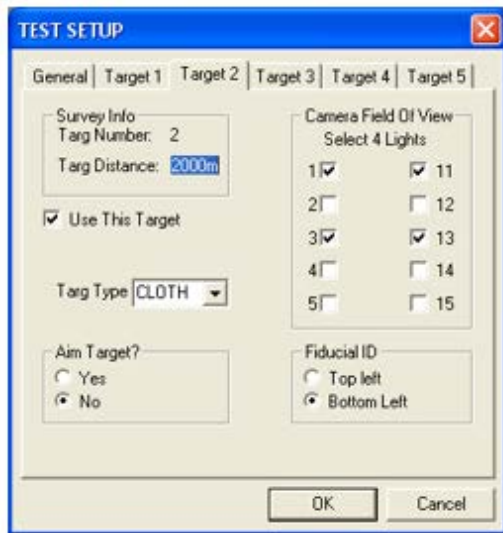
TEST SETUP

General | Target 1 | Target 2 | Target 3 | Target 4 | Target 5

Survey Info
Targ Number: 2
Targ Distance: 2000m

Use This Target

Targ Type CLOTH

Camera Field Of View
Select 4 Lights
1 ☑ ☑ 11
2 ☐ ☐ 12
3 ☑ ☑ 13
4 ☐ ☐ 14
5 ☐ ☐ 15

Aim Target?
Yes
No

Fiducial ID
Top left
Bottom Left

OK Cancel